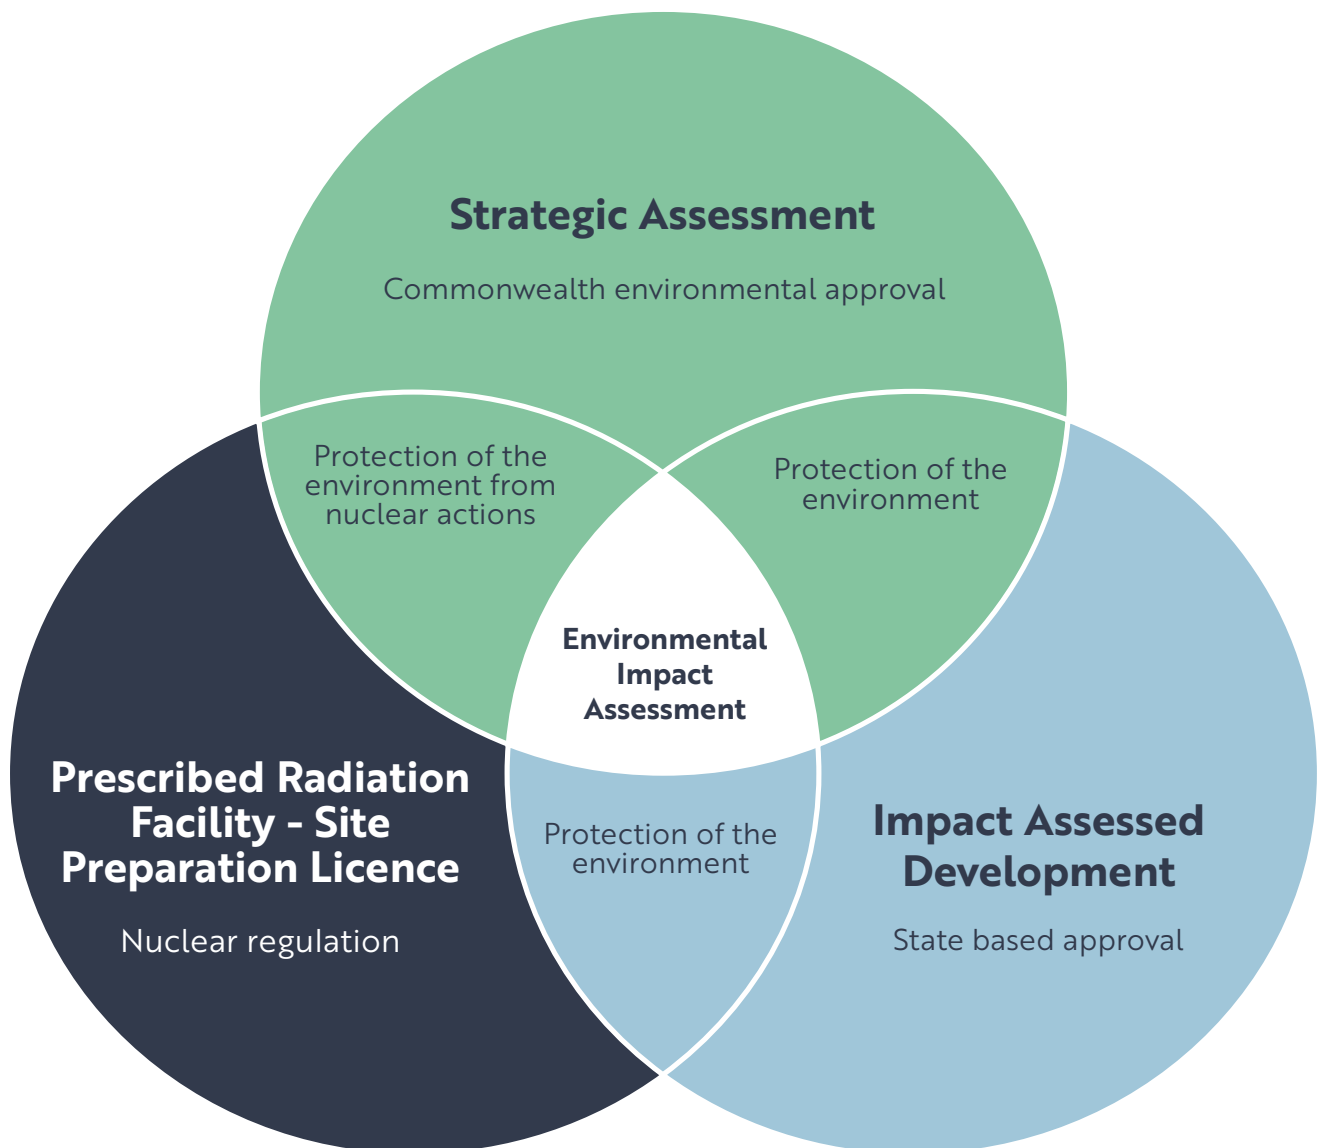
Strategic Assessment

Commonwealth environmental approval

Protection of the environment from nuclear actions

Protection of the environment

Environmental Impact Assessment

Prescribed Radiation Facility - Site Preparation Licence

Nuclear regulation

Protection of the environment

Impact Assessed Development

State based approval